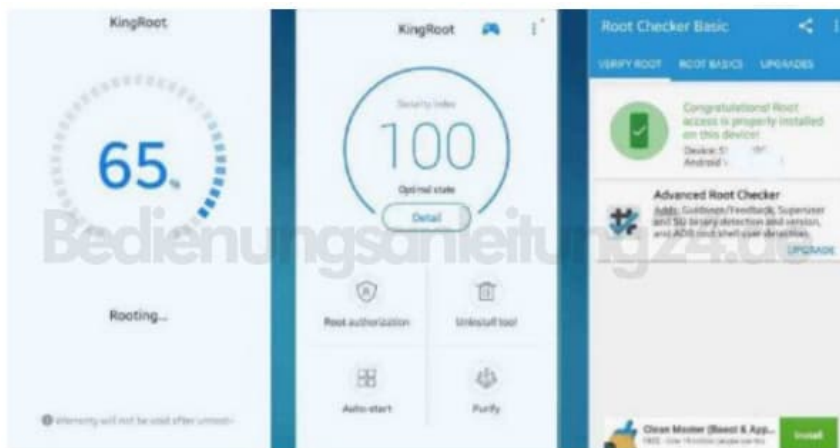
KingRoot

65%

Rooting...

Warranty will not be void after unroot

KingRoot

Security index

100

Optimal state

Detail

Root authorization

Uninstall tool

Auto-start

Purify

Root Checker Basic

VERIFY ROOT

ROOT BASICS

UPGRADES

Congratulations! Root access is properly installed on this device!

Device: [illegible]

Android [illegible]

Advanced Root Checker

Adds: Guidance/Feedback, Superuser and Su binary detection and version, and ADB root shell user detection

UPGRADE

Bedienungsanleitung24.de

Clean Master (Boost & App...

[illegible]

Install